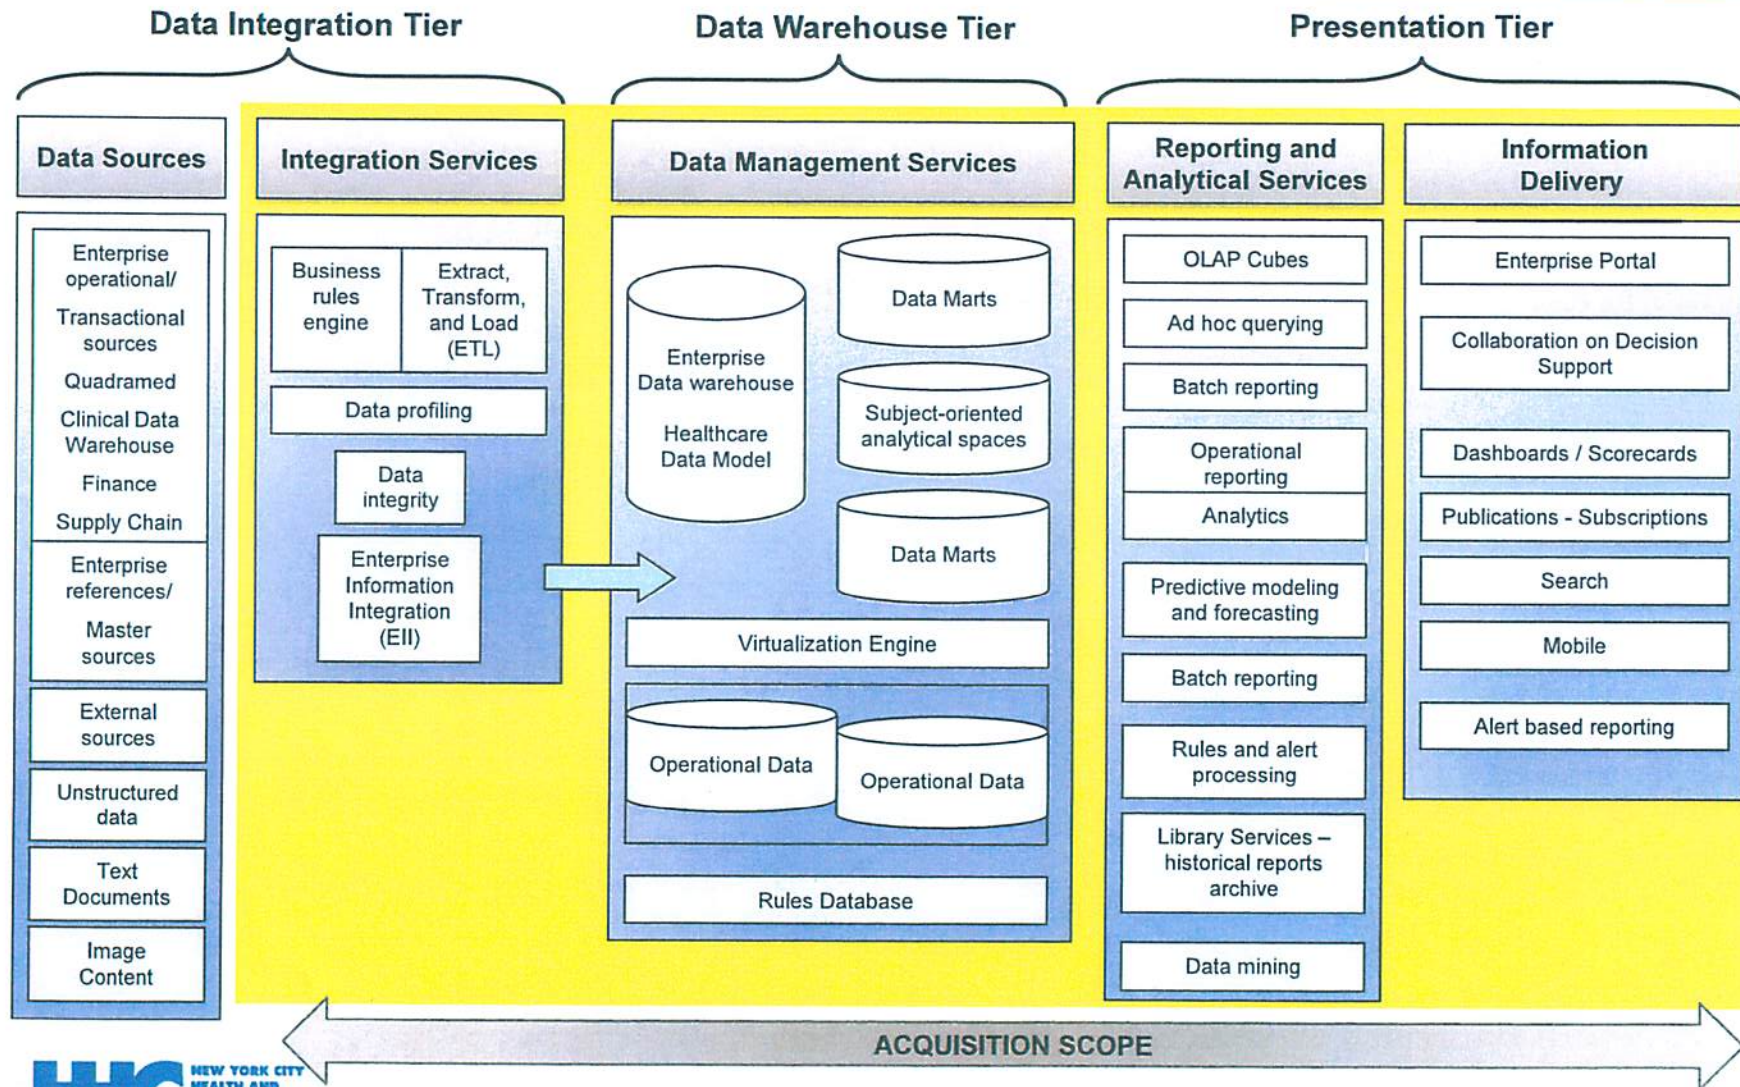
Data Integration Tier

Data Warehouse Tier

Presentation Tier

Data Sources

Enterprise operational/ Transactional sources

Quadramed

Clinical Data Warehouse

Finance

Supply Chain

Enterprise references/ Master sources

External sources

Unstructured data

Text Documents

Image Content

Integration Services

Business rules engine

Extract, Transform, and Load (ETL)

Data profiling

Data integrity

Enterprise Information Integration (EII)

Data Management Services

Enterprise Data warehouse

Healthcare Data Model

Data Marts

Subject-oriented analytical spaces

Data Marts

Virtualization Engine

Operational Data

Operational Data

Rules Database

Reporting and Analytical Services

OLAP Cubes

Ad hoc querying

Batch reporting

Operational reporting

Analytics

Predictive modeling and forecasting

Batch reporting

Rules and alert processing

Library Services – historical reports archive

Data mining

Information Delivery

Enterprise Portal

Collaboration on Decision Support

Dashboards / Scorecards

Publications - Subscriptions

Search

Mobile

Alert based reporting

ACQUISITION SCOPE

NEW YORK CITY HEALTH AND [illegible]